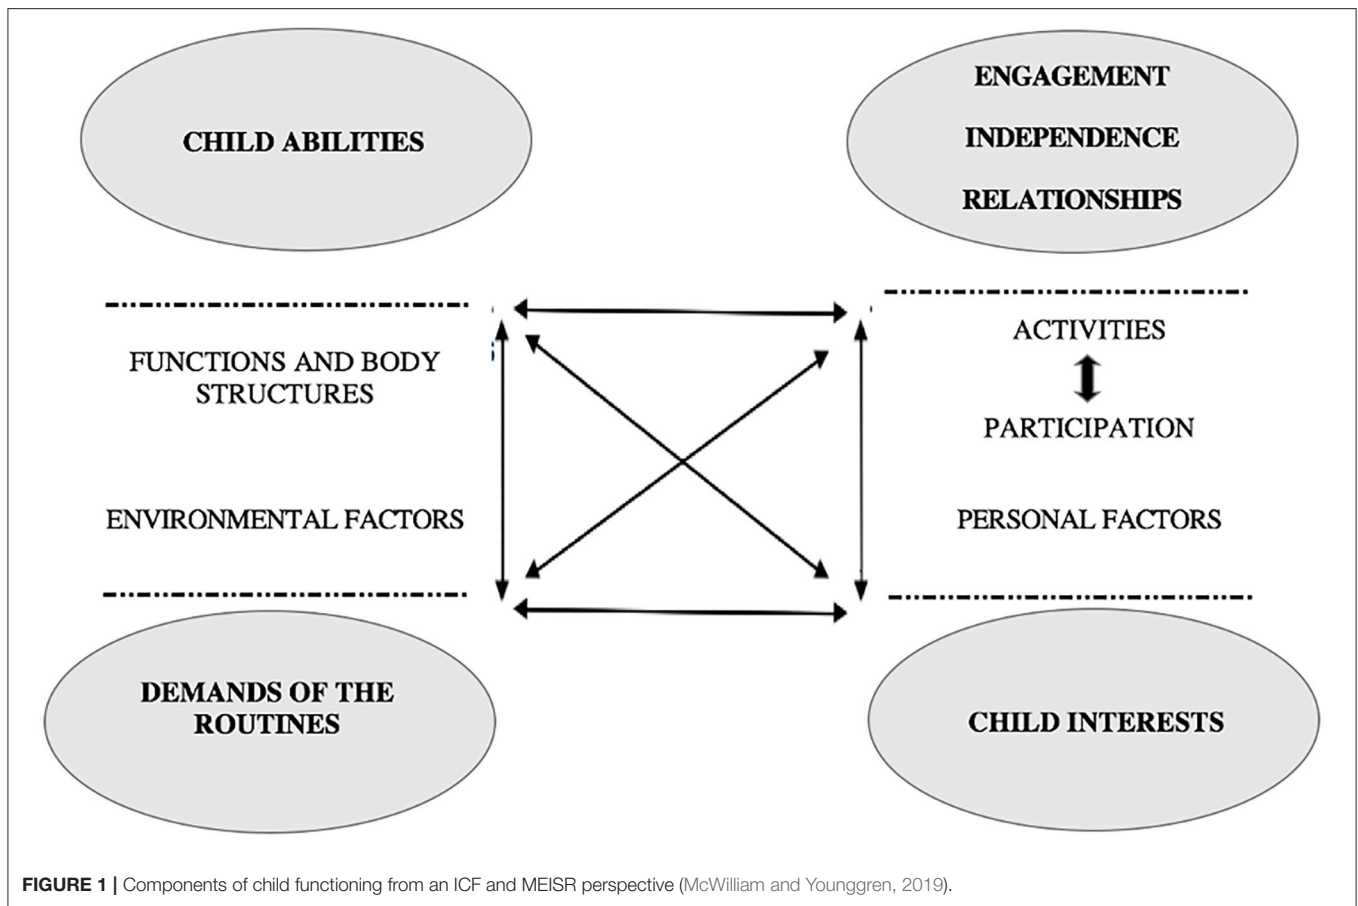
CHILD ABILITIES

ENGAGEMENT
INDEPENDENCE
RELATIONSHIPS

FUNCTIONS AND BODY STRUCTURES

ACTIVITIES

PARTICIPATION

ENVIRONMENTAL FACTORS

PERSONAL FACTORS

DEMANDS OF THE ROUTINES

CHILD INTERESTS

FIGURE 1 | Components of child functioning from an ICF and MEISR perspective (McWilliam and Younggren, 2019).